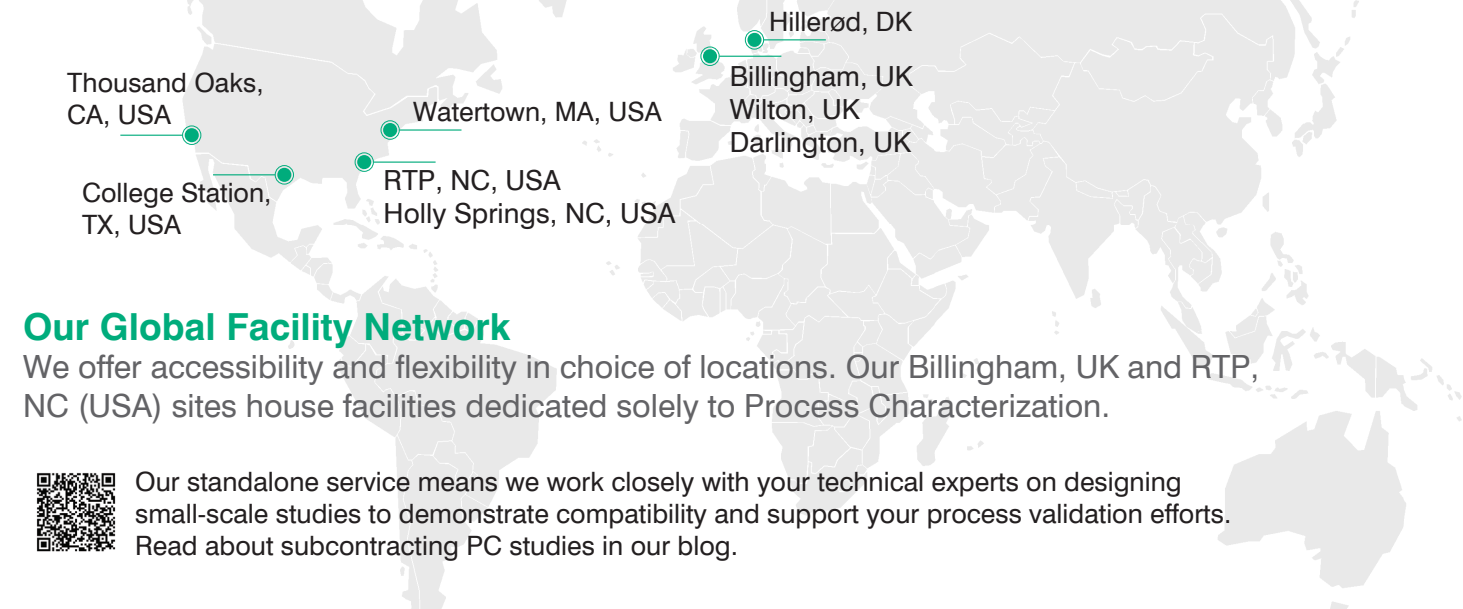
Hillerød, DK

Thousand Oaks, CA, USA

Watertown, MA, USA

Billingham, UK
Wilton, UK
Darlington, UK

College Station, TX, USA

RTP, NC, USA
Holly Springs, NC, USA

Our Global Facility Network

We offer accessibility and flexibility in choice of locations. Our Billingham, UK and RTP, NC (USA) sites house facilities dedicated solely to Process Characterization.

Our standalone service means we work closely with your technical experts on designing small-scale studies to demonstrate compatibility and support your process validation efforts. Read about subcontracting PC studies in our blog.